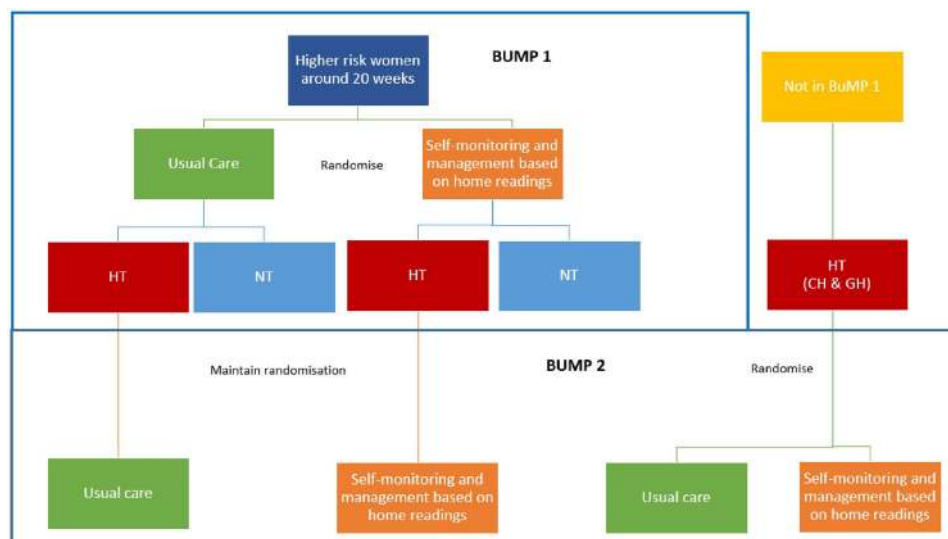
Higher risk women around 20 weeks

BUMP 1

Not in BuMP 1

Usual Care

Randomise

Self-monitoring and management based on home readings

HT

NT

HT

NT

HT (CH & GH)

Maintain randomisation

BUMP 2

Randomise

Usual care

Self-monitoring and management based on home readings

Usual care

Self-monitoring and management based on home readings